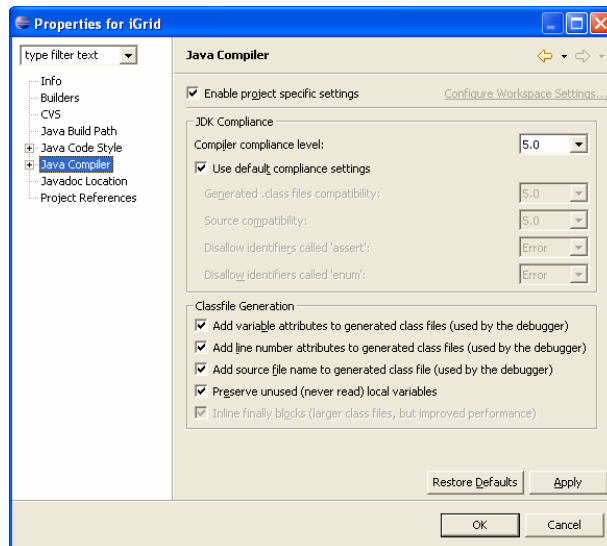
Properties for iGrid

type filter text

Info
Builders
CVS
Java Build Path
Java Code Style
Java Compiler
Javadoc Location
Project References

Java Compiler

Enable project specific settings

Configure Workspace Settings...

JDK Compliance

Compiler compliance level: 5.0

Use default compliance settings

Generated .class files compatibility: 5.0

Source compatibility: 5.0

Disallow identifiers called 'assert': Error

Disallow identifiers called 'enum': Error

Classfile Generation

Add variable attributes to generated class files (used by the debugger)

Add line number attributes to generated class files (used by the debugger)

Add source file name to generated class file (used by the debugger)

Preserve unused (never read) local variables

Inline finally blocks (larger class files, but improved performance)

Restore Defaults

Apply

OK

Cancel